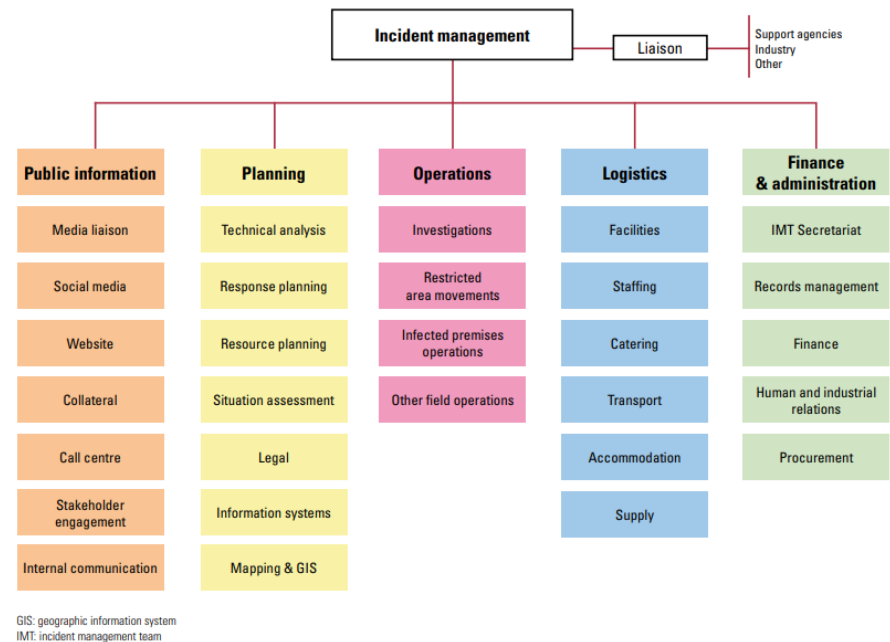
Incident management

Liaison

Support agencies
Industry
Other

Public information

Media liaison

Social media

Website

Collateral

Call centre

Stakeholder engagement

Internal communication

Planning

Technical analysis

Response planning

Resource planning

Situation assessment

Legal

Information systems

Mapping & GIS

Operations

Investigations

Restricted area movements

Infected premises operations

Other field operations

Logistics

Facilities

Staffing

Catering

Transport

Accommodation

Supply

Finance & administration

IMT Secretariat

Records management

Finance

Human and industrial relations

Procurement

GIS: geographic information system
IMT: incident management team